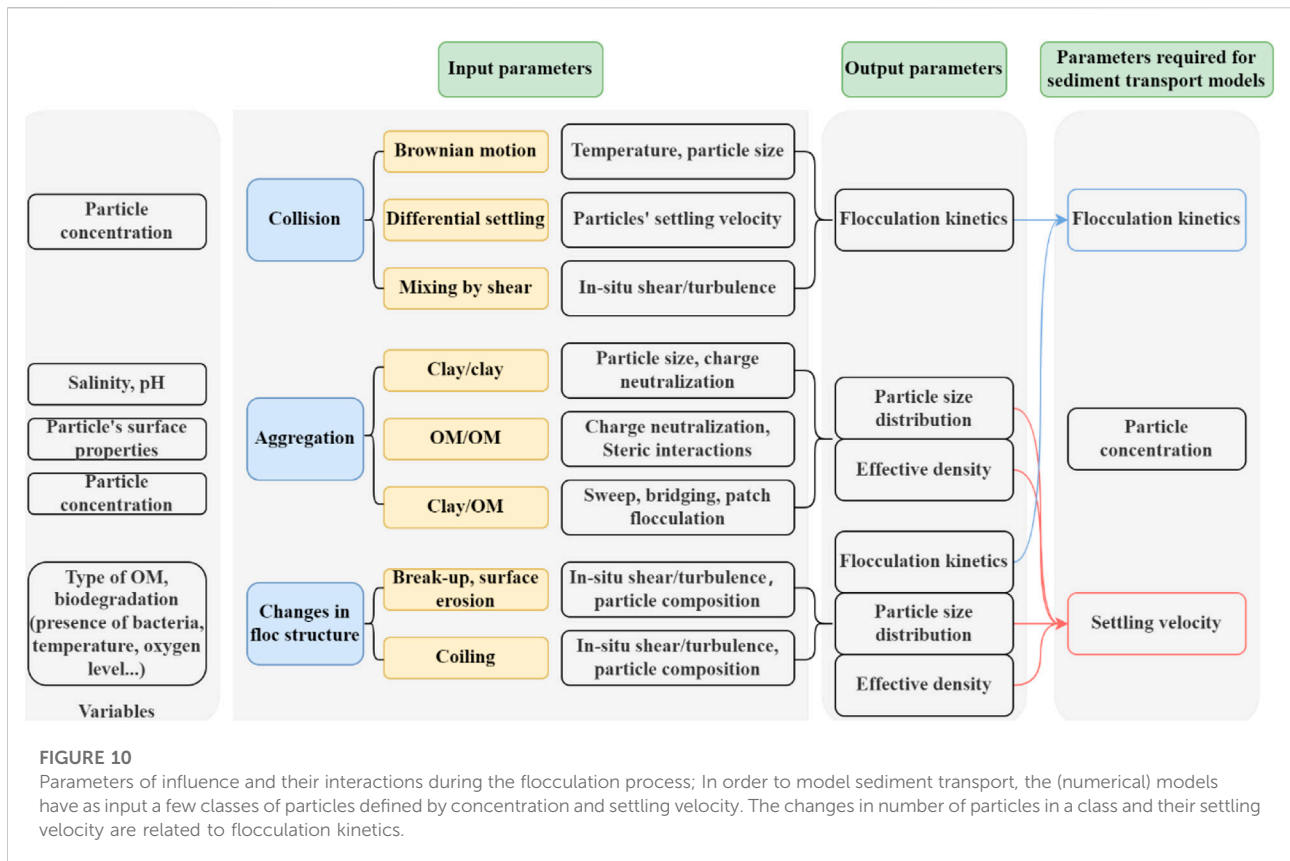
Input parameters

Output parameters

Parameters required for sediment transport models

Particle concentration

Salinity, pH

Particle's surface properties

Particle concentration

Type of OM, biodegradation (presence of bacteria, temperature, oxygen level...)

Variables

Collision

Brownian motion

Temperature, particle size

Differential settling

Particles' settling velocity

Mixing by shear

In-situ shear/turbulence

Aggregation

Clay/clay

Particle size, charge neutralization

OM/OM

Charge neutralization, Steric interactions

Clay/OM

Sweep, bridging, patch flocculation

Changes in floc structure

Break-up, surface erosion

In-situ shear/turbulence, particle composition

Coiling

In-situ shear/turbulence, particle composition

Flocculation kinetics

Particle size distribution

Effective density

Flocculation kinetics

Particle size distribution

Effective density

Flocculation kinetics

Particle concentration

Settling velocity

FIGURE 10
Parameters of influence and their interactions during the flocculation process; In order to model sediment transport, the (numerical) models have as input a few classes of particles defined by concentration and settling velocity. The changes in number of particles in a class and their settling velocity are related to flocculation kinetics.